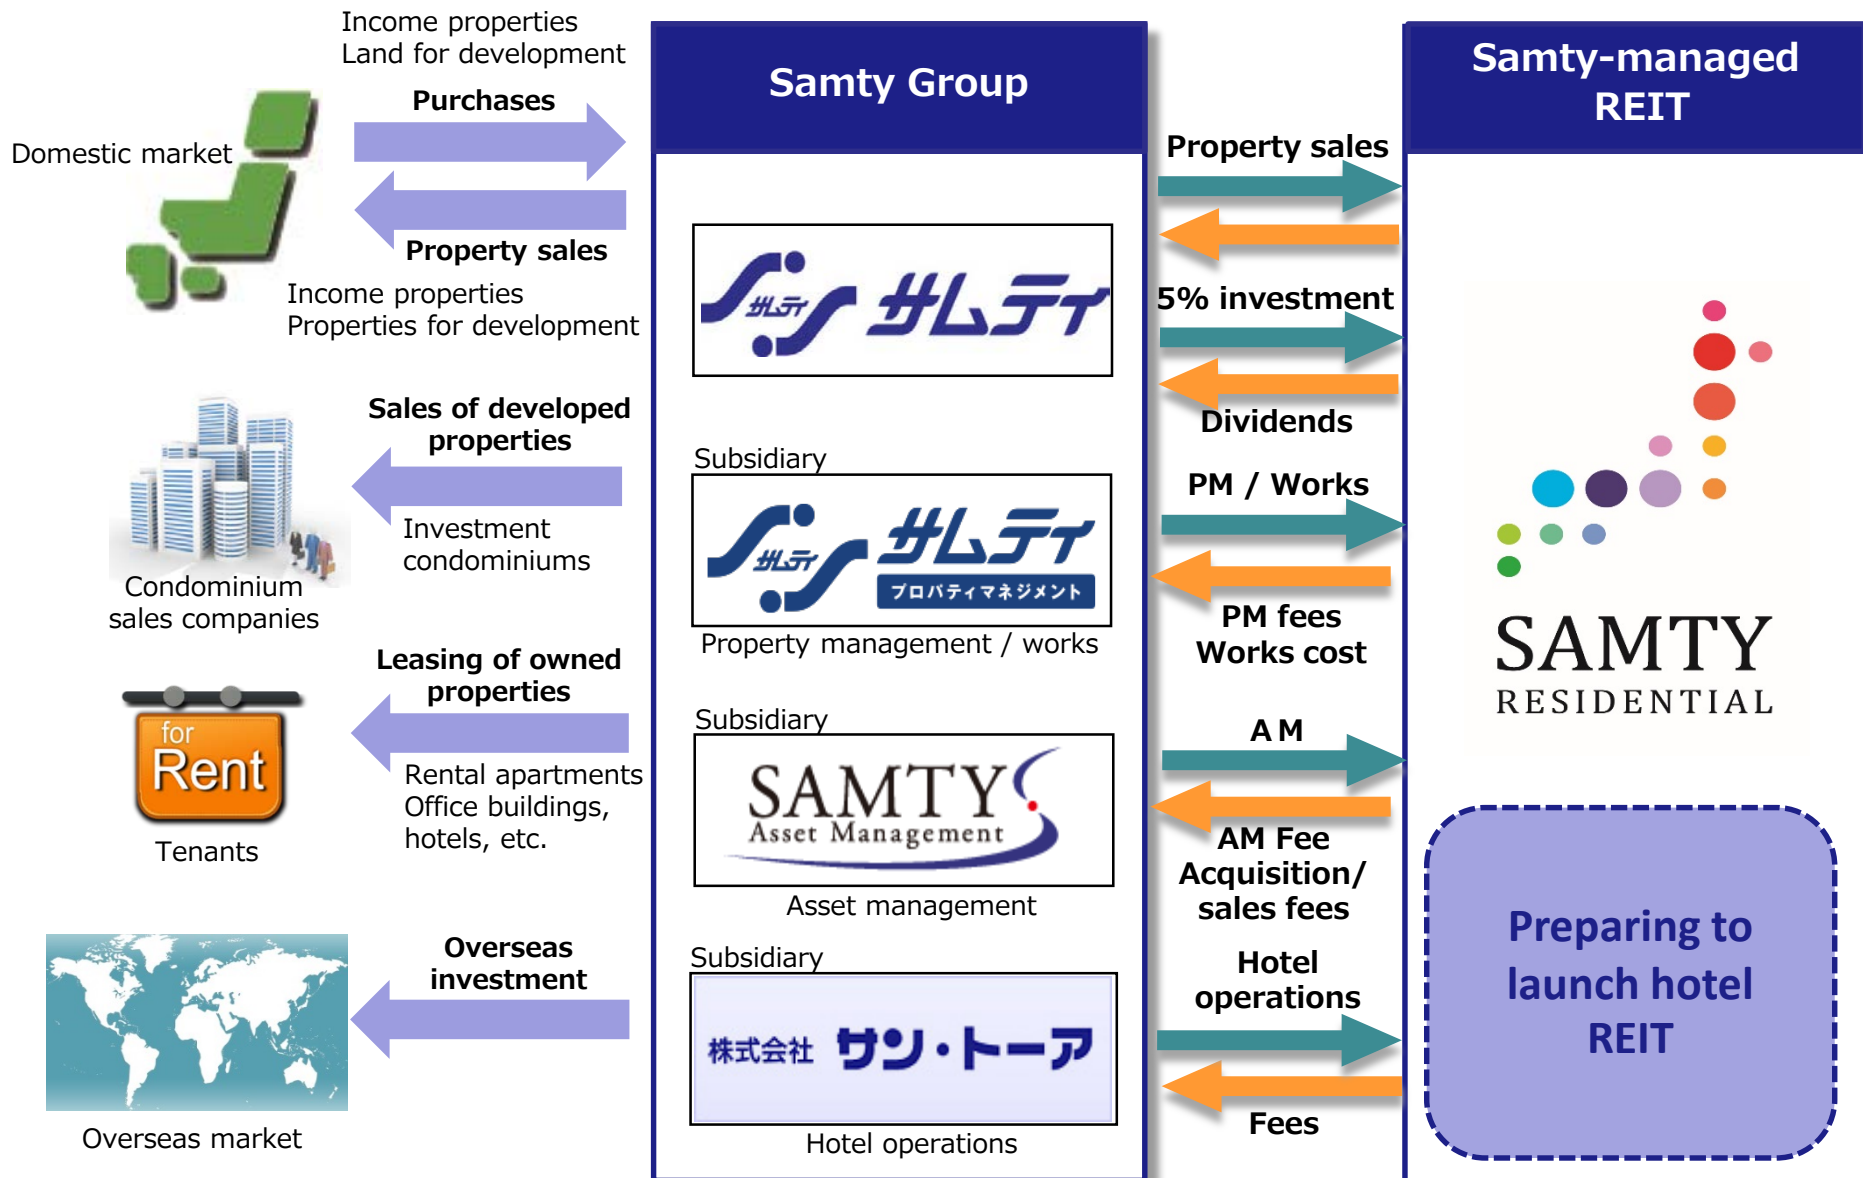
Income properties
Land for development

Purchases

Domestic market

Property sales

Income properties
Properties for development

Samty Group

サムティ

Subsidiary

サムティ
プロパティマネジメント

Property management / works

Subsidiary

SAMTY
Asset Management

Asset management

Subsidiary

株式会社 サン・トーア

Hotel operations

Samty-managed REIT

Property sales

5% investment

Dividends

PM / Works

PM fees
Works cost

A M

AM Fee
Acquisition/ sales fees

Hotel operations

Fees

SAMTY
RESIDENTIAL

Preparing to launch hotel REIT

Sales of developed properties

Investment condominiums

Condominium sales companies

Leasing of owned properties

for Rent

Rental apartments
Office buildings, hotels, etc.

Tenants

Overseas investment

Overseas market